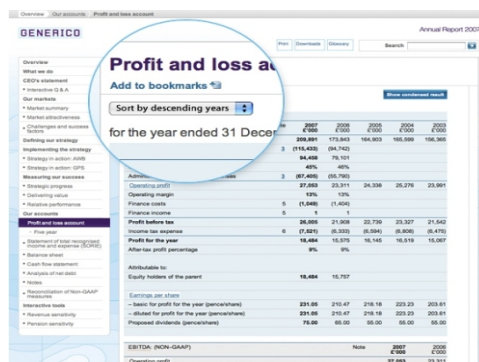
Overview Our accounts Profit and loss account

GENERICO

Annual Report 2007

Print Downloads Glossary Search

Overview
What we do
CEO's statement
• Interactive Q & A
Our markets
• Market summary
• Market attractiveness
• Challenges and success factors
Defining our strategy
Implementing the strategy
• Strategy in action: AWB
• Strategy in action: GPS
Measuring our success
• Strategic progress
• Delivering value
• Relative performance
Our accounts
Profit and loss account
• Five year
• Statement of total recognised income and expense (SORIE)
• Balance sheet
• Cash flow statement
• Analysis of net debt
• Notes
• Reconciliation of Non-GAAP measures
Interactive tools
• Revenue sensitivity
• Pension sensitivity

Profit and loss a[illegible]

Add to bookmarks

Sort by descending years

for the year ended 31 Decem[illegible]

Show condensed result

| | Note | 2007 £'000 | 2006 £'000 | 2005 £'000 | 2004 £'000 | 2003 £'000 |
|---|---|---|---|---|---|---|
| | | 209,891 | 173,643 | 164,903 | 165,590 | 156,365 |
| | 3 | (115,433) | (94,742) | | | |
| | | 94,458 | 78,101 | | | |
| | | 45% | 45% | | | |
| Admin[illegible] | 3 | (67,405) | (55,790) | | | |
| Operating profit | | 27,053 | 23,311 | 24,338 | 25,276 | 23,991 |
| Operating margin | | 13% | 13% | | | |
| Finance costs | 5 | (1,048) | (1,404) | | | |
| Finance income | 5 | 1 | 1 | | | |
| Profit before tax | | 26,005 | 21,908 | 22,739 | 23,327 | 21,642 |
| Income tax expense | 6 | (7,521) | (6,333) | (6,594) | (6,808) | (6,475) |
| Profit for the year | | 18,484 | 15,575 | 16,145 | 16,519 | 15,067 |
| After-tax profit percentage | | 9% | 9% | | | |
| Attributable to: | | | | | | |
| Equity holders of the parent | | 18,484 | 15,757 | | | |
| Earnings per share | | | | | | |
| – basic for profit for the year (pence/share) | | 231.05 | 210.47 | 216.18 | 223.23 | 203.61 |
| – diluted for profit for the year (pence/share) | | 231.05 | 210.47 | 216.18 | 223.23 | 203.61 |
| Proposed dividends (pence/share) | | 75.00 | 65.00 | 55.00 | 55.00 | 55.00 |

| EBITDA: (NON-GAAP) | Note | 2007 £'000 | 2006 £'000 |
|---|---|---|---|
| Operating profit | | 27,053 | 23,311 |